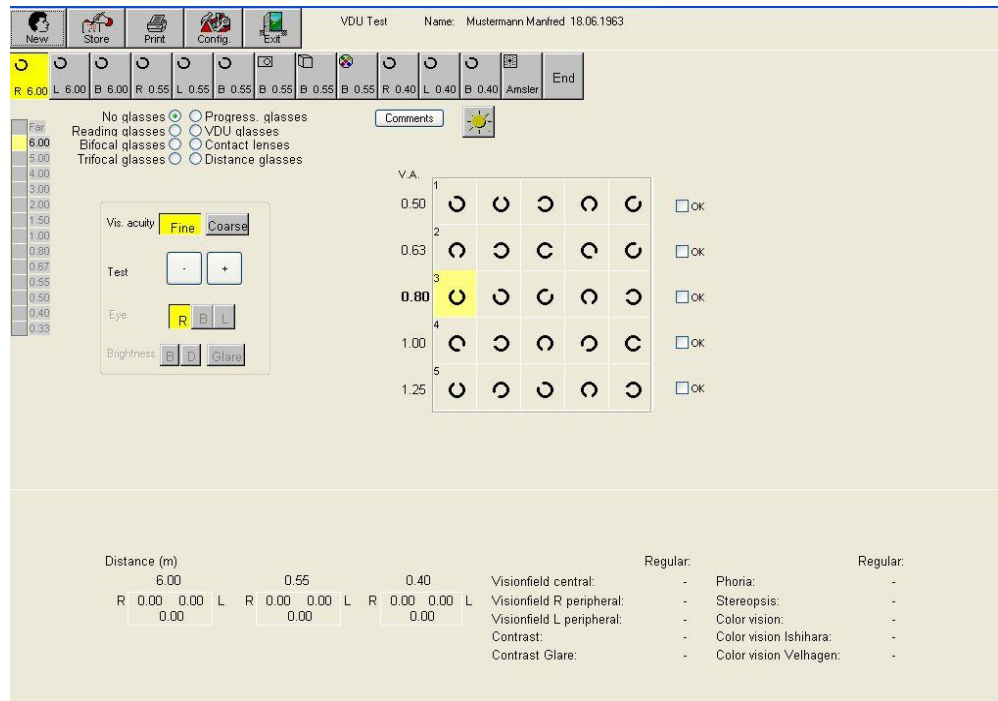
New Store Print Config. Exit

VDU Test Name: Mustermann Manfred 18.06.1963

R 6.00 L 6.00 B 6.00 R 0.55 L 0.55 B 0.55 B 0.55 B 0.55 R 0.40 L 0.40 B 0.40 Amsler End

Far
6.00
5.00
4.00
3.00
2.00
1.50
1.00
0.80
0.67
0.55
0.50
0.40
0.33

No glasses Progress. glasses
Reading glasses VDU glasses
Bifocal glasses Contact lenses
Trifocal glasses Distance glasses

Comments

Vis. acuity Fine Coarse

Test - +

Eye R B L

Brightness B D Glare

V.A.

| | | | | | | |
|---|---|---|---|---|---|---|
| 0.50 | 1 | | | | | OK |
| 0.63 | 2 | | | | | OK |
| 0.80 | 3 | | | | | OK |
| 1.00 | 4 | | | | | OK |
| 1.25 | 5 | | | | | OK |

Distance (m)
6.00 0.55 0.40
R 0.00 0.00 L R 0.00 0.00 L R 0.00 0.00 L
0.00 0.00 0.00

| | Regular: | | Regular: |
|---|---|---|---|
| Visionfield central: | - | Phoria: | - |
| Visionfield R peripheral: | - | Stereopsis: | - |
| Visionfield L peripheral: | - | Color vision: | - |
| Contrast: | - | Color vision Ishihara: | - |
| Contrast Glare: | - | Color vision Velhagen: | - |